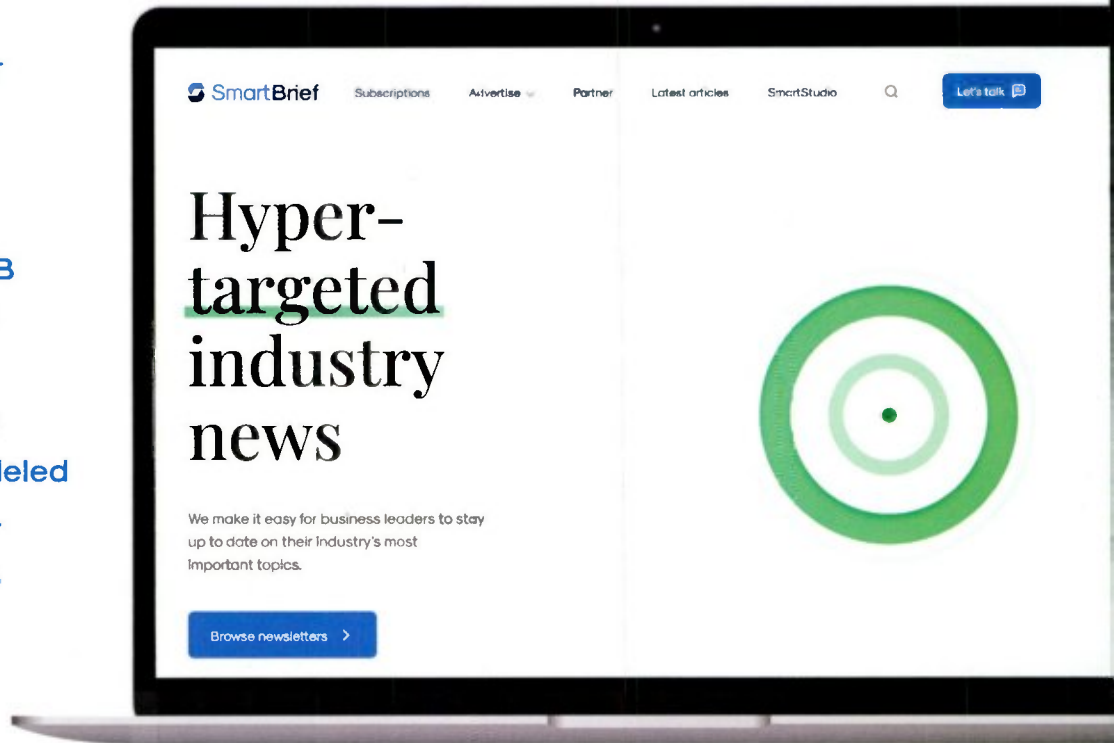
B

leled

SmartBrief Subscriptions Advertise Partner Latest articles SmartStudio Let's talk

Hyper-targeted industry news

We make it easy for business leaders to stay up to date on their industry's most important topics.

Browse newsletters >